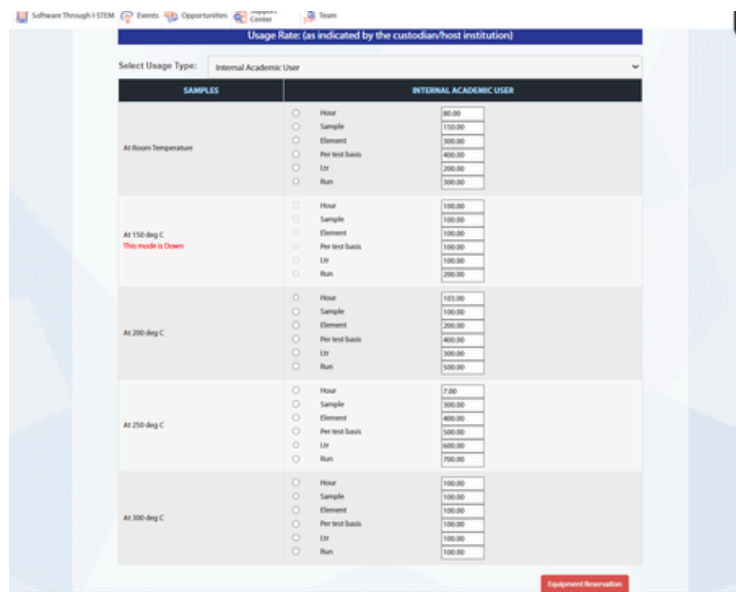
Software Through I-STEM Events Opportunities Support Center Team

Usage Rate: (as indicated by the custodian/host institution)

Select Usage Type: Internal Academic User

| SAMPLES | INTERNAL ACADEMIC USER | |
|---|---|---|
| At Room Temperature | Hour | 80.00 |
| | Sample | 150.00 |
| | Element | 300.00 |
| | Per test basis | 400.00 |
| | Ltr | 200.00 |
| | Run | 300.00 |
| At 150 deg C<br>This mode is Down | Hour | 100.00 |
| | Sample | 100.00 |
| | Element | 100.00 |
| | Per test basis | 100.00 |
| | Ltr | 100.00 |
| | Run | 200.00 |
| At 200 deg C | Hour | 103.00 |
| | Sample | 100.00 |
| | Element | 200.00 |
| | Per test basis | 400.00 |
| | Ltr | 300.00 |
| | Run | 500.00 |
| At 250 deg C | Hour | 7.00 |
| | Sample | 300.00 |
| | Element | 400.00 |
| | Per test basis | 500.00 |
| | Ltr | 600.00 |
| | Run | 700.00 |
| At 300 deg C | Hour | 100.00 |
| | Sample | 100.00 |
| | Element | 100.00 |
| | Per test basis | 100.00 |
| | Ltr | 100.00 |
| | Run | 100.00 |

Equipment Reservation